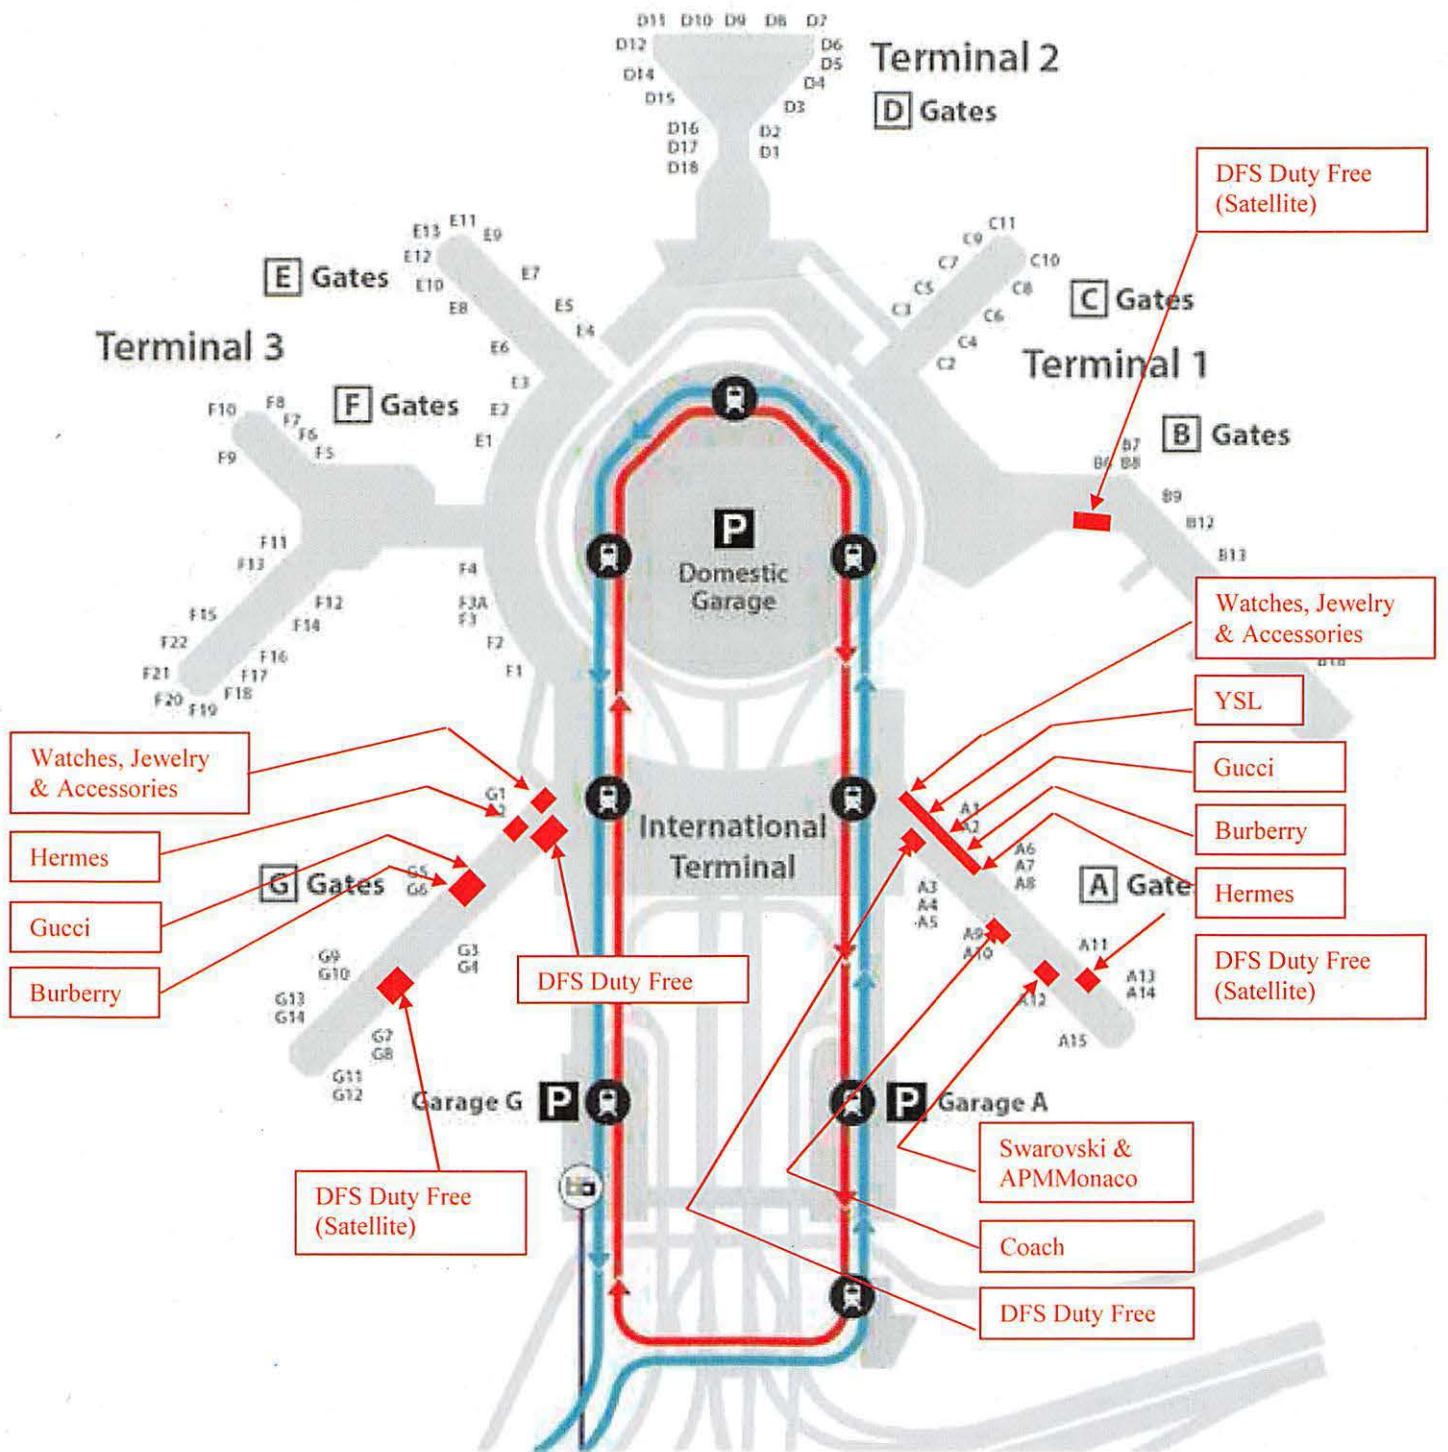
D11 D10 D9 D8 D7
D12 D6
D5
D14 D4
D15 D3
D16 D2
D17 D1
D18

Terminal 2
D Gates

DFS Duty Free (Satellite)

E Gates
E13 E11 E9
E12
E10 E7
E8 E5
E4
E6
E3
E2
E1

Terminal 3

F Gates
F10 F8 F7 F6 F5
F9
F11
F13
F4
F15 F12 F3A F3
F22 F14 F2
F16
F21 F17 F1
F20 F19 F18

C11
C9 C10
C7
C5 C8
C3 C6
C4
C2

C Gates

Terminal 1

B Gates
B7
B6 B8
B9
B12
B13

P
Domestic Garage

Watches, Jewelry & Accessories

YSL

Gucci

Burberry

Hermes

DFS Duty Free (Satellite)

Watches, Jewelry & Accessories

Hermes

Gucci

Burberry

G1
G2
G Gates
G5
G6
G9
G10 G3
G13 G4
G14
G7
G8
G11
G12

International Terminal

DFS Duty Free

A1
A2
A6
A7
A8
A3
A4
A5
A9
A10
A11
A12
A13
A14
A15
A Gates

Garage G P
P Garage A

DFS Duty Free (Satellite)

Swarovski & APMMonaco

Coach

DFS Duty Free